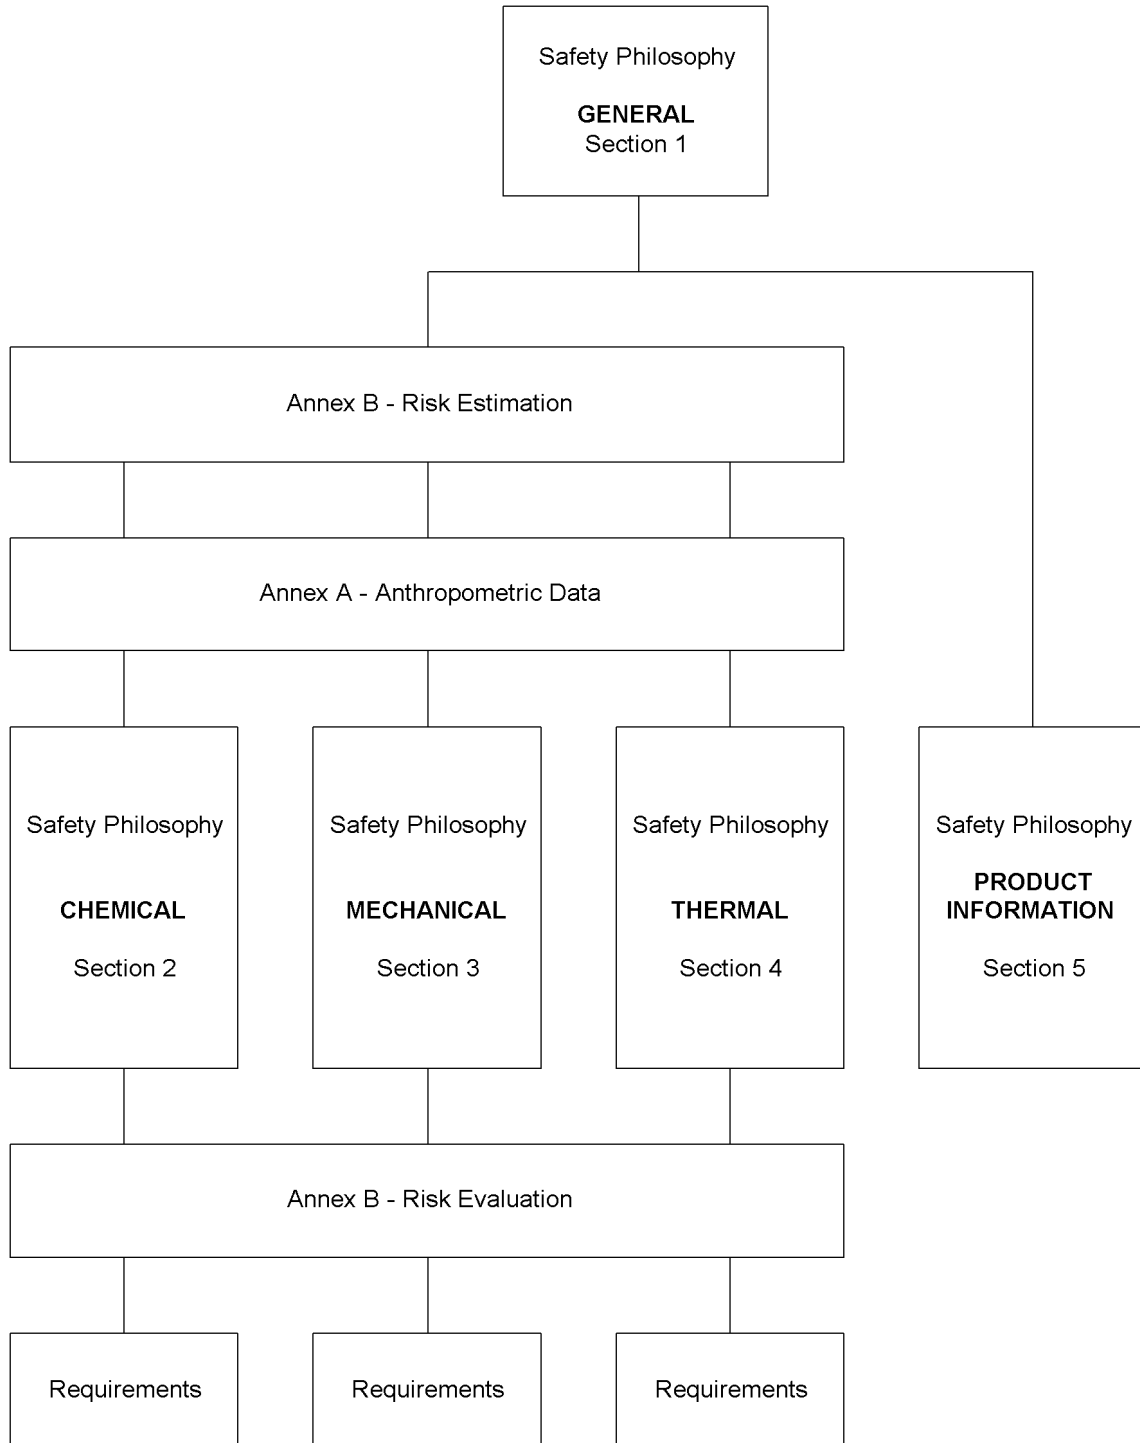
Safety Philosophy

**GENERAL**
Section 1

Annex B - Risk Estimation

Annex A - Anthropometric Data

Safety Philosophy

**CHEMICAL**

Section 2

Safety Philosophy

**MECHANICAL**

Section 3

Safety Philosophy

**THERMAL**

Section 4

Safety Philosophy

**PRODUCT INFORMATION**

Section 5

Annex B - Risk Evaluation

Requirements

Requirements

Requirements